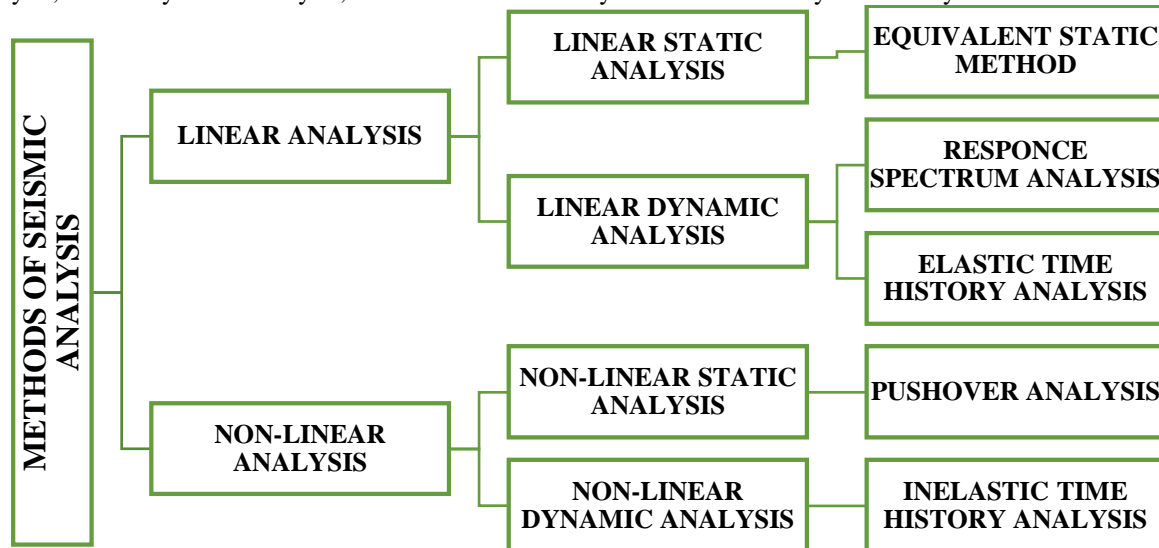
METHODS OF SEISMIC ANALYSIS

LINEAR ANALYSIS

LINEAR STATIC ANALYSIS

EQUIVALENT STATIC METHOD

LINEAR DYNAMIC ANALYSIS

RESPONCE SPECTRUM ANALYSIS

ELASTIC TIME HISTORY ANALYSIS

NON-LINEAR ANALYSIS

NON-LINEAR STATIC ANALYSIS

PUSHOVER ANALYSIS

NON-LINEAR DYNAMIC ANALYSIS

INELASTIC TIME HISTORY ANALYSIS